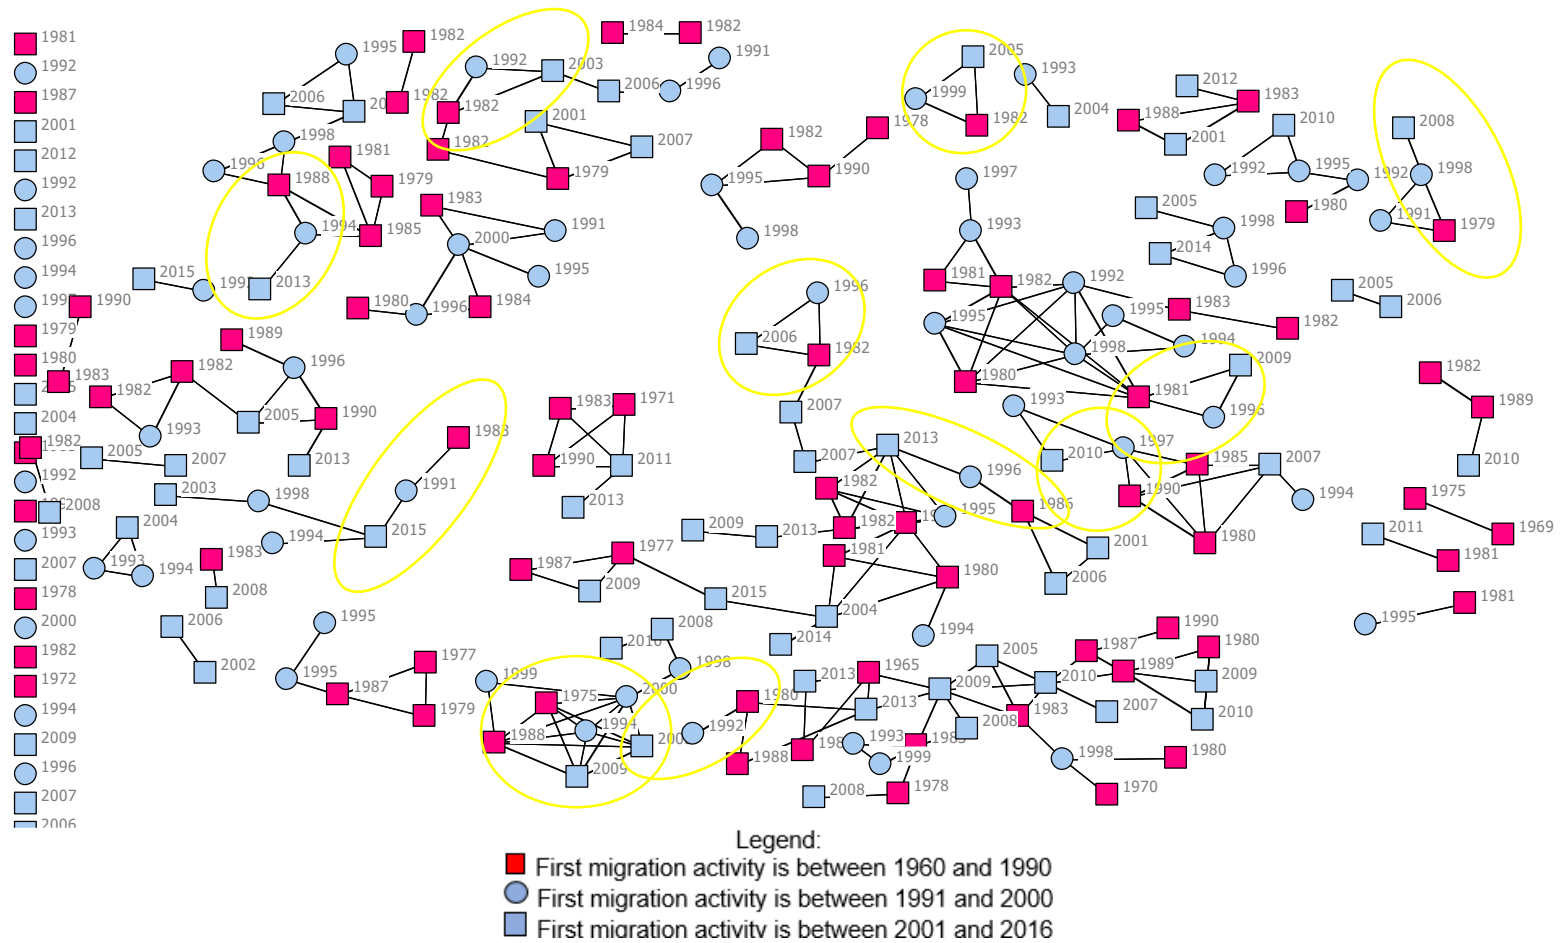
1981
1992
1987
2001
2012
1992
2013
1996
1994
1995
1990
1979
1980
1983
1982
2004
1982
1992
2008
1993
2007
1978
2000
1982
1972
1994
2009
1996
2007
2006

1995
1982
2006
1982
1992
2003
2006
1996
1982
2001
1998
1982
2007
1996
1981
1988
1979
1979
1994
1985
1983
1991
2000
1995
2015
2013
1980
1996
1984
1989
1982
1996
1982
1983
1993
2005
1990
2005
2007
2013
1983
1991
2015
2003
1998
1994
2004
1993
1994
1983
2008
1995
2006
2002
1995
1987
1977
1979

1984
1982
1991
1996
1982
1978
1995
1990
1998
1996
2006
1982
2007
1983
1971
1990
2011
2013
2007
1982
1982
2013
1996
1995
1986
2009
2013
1987
1977
2009
2015
2004
1981
1980
2014
1994
2008
2010
1998
1999
1975
2000
1994
1988
2009
1992
1980
1988
2013
1965
2013
1993
1999
1978
2008
2005
2009
2008
1983
1987
1990
1980
1989
2010
2009
2007
2010
1998
1980
1970

2005
1993
1999
1982
2004
2012
1983
1988
2001
2010
1992
1995
1992
1998
1980
1991
2008
1979
1997
1993
2005
1998
2014
1996
1981
1982
1992
1995
1995
1983
1982
2005
2006
1994
1998
1980
2009
1993
1981
1996
1997
2010
1985
2007
1990
1994
1980
2001
2006
1982
1989
2010
1975
1969
2011
1981
1995
1981

Legend:
First migration activity is between 1960 and 1990
First migration activity is between 1991 and 2000
First migration activity is between 2001 and 2016